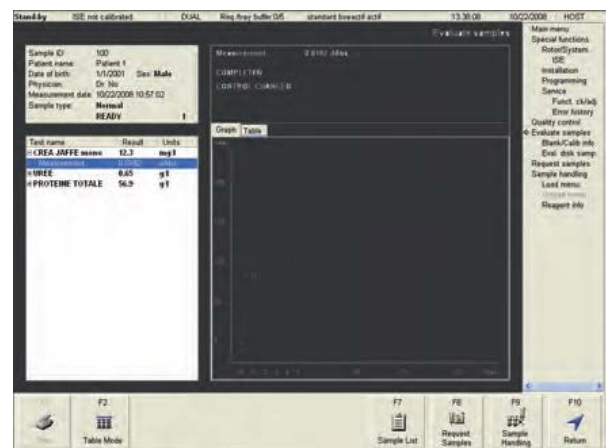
Stand-by | ISE not calibrated | DUAL | Rinq./tray buffer 0/5 | standard bivecté actif | 13:38:08 | 10/22/2008 | HOST

Evaluate samples

Sample ID: 100
Patient name: Patient 1
Date of birth: 1/1/2001 Sex: Male
Physician: Dr. No
Measurement date: 10/22/2008 10:57:02
Sample type: Normal
READY 1

| Test name | Result | Units |
|---|---|---|
| CREA JAFFE mono | 12.3 | mg/l |
| Measurement | 0.0182 | dAbs |
| UREE | 0.65 | g/l |
| PROTEINE TOTALE | 56.9 | g/l |

Measurement 0.0182 dAbs
COMPLETED
CONTROL CHANGED

Graph | Table

Main menu
Special functions
Rotor/System
ISE
Installation
Programming
Service
Funct. ck/adj
Error history
Quality control
Evaluate samples
Blank/Calib info
Eval. disk samp.
Request samples
Sample handling
Load menu
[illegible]
Reagent info

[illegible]
F2 Table Mode
F7 Sample List
F8 Request Samples
F9 Sample Handling
F10 Return